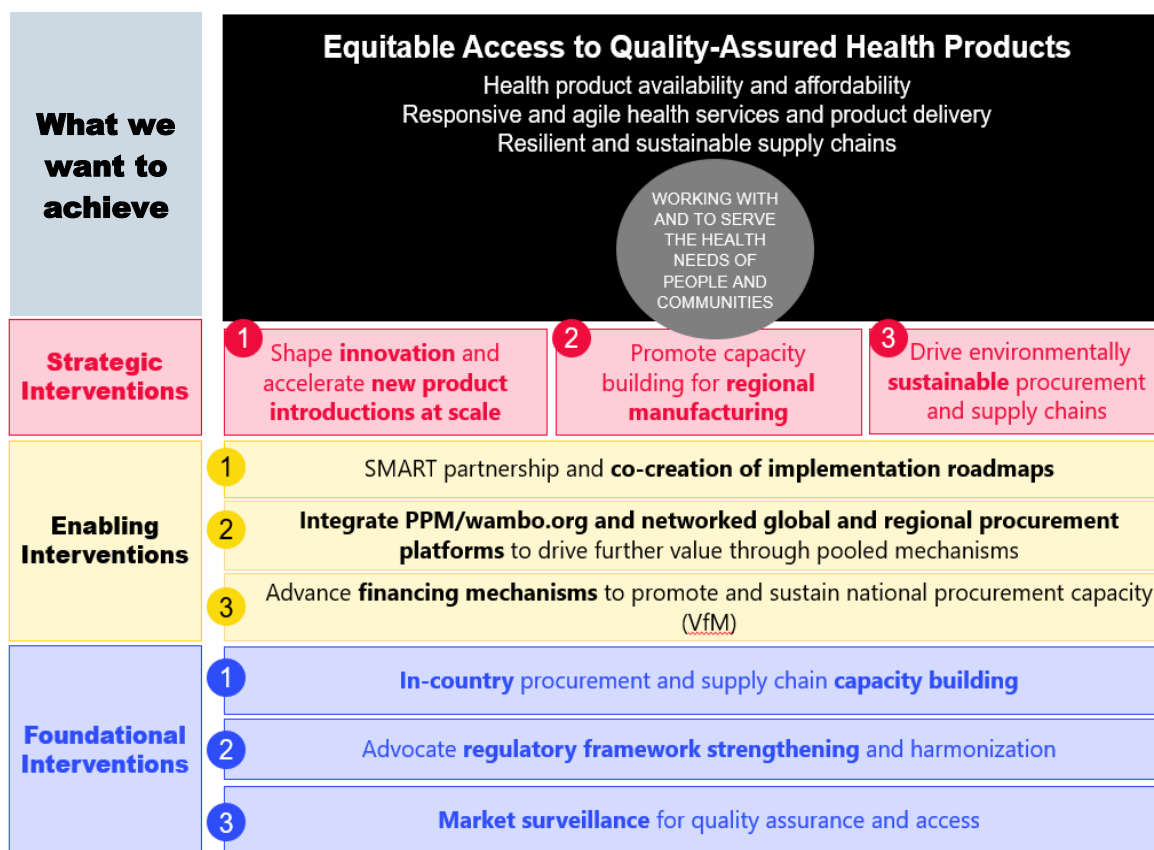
What we want to achieve

Equitable Access to Quality-Assured Health Products

Health product availability and affordability
Responsive and agile health services and product delivery
Resilient and sustainable supply chains

WORKING WITH AND TO SERVE THE HEALTH NEEDS OF PEOPLE AND COMMUNITIES

Strategic Interventions

1 Shape innovation and accelerate new product introductions at scale

2 Promote capacity building for regional manufacturing

3 Drive environmentally sustainable procurement and supply chains

Enabling Interventions

1 SMART partnership and co-creation of implementation roadmaps

2 Integrate PPM/wambo.org and networked global and regional procurement platforms to drive further value through pooled mechanisms

3 Advance financing mechanisms to promote and sustain national procurement capacity (VfM)

Foundational Interventions

1 In-country procurement and supply chain capacity building

2 Advocate regulatory framework strengthening and harmonization

3 Market surveillance for quality assurance and access